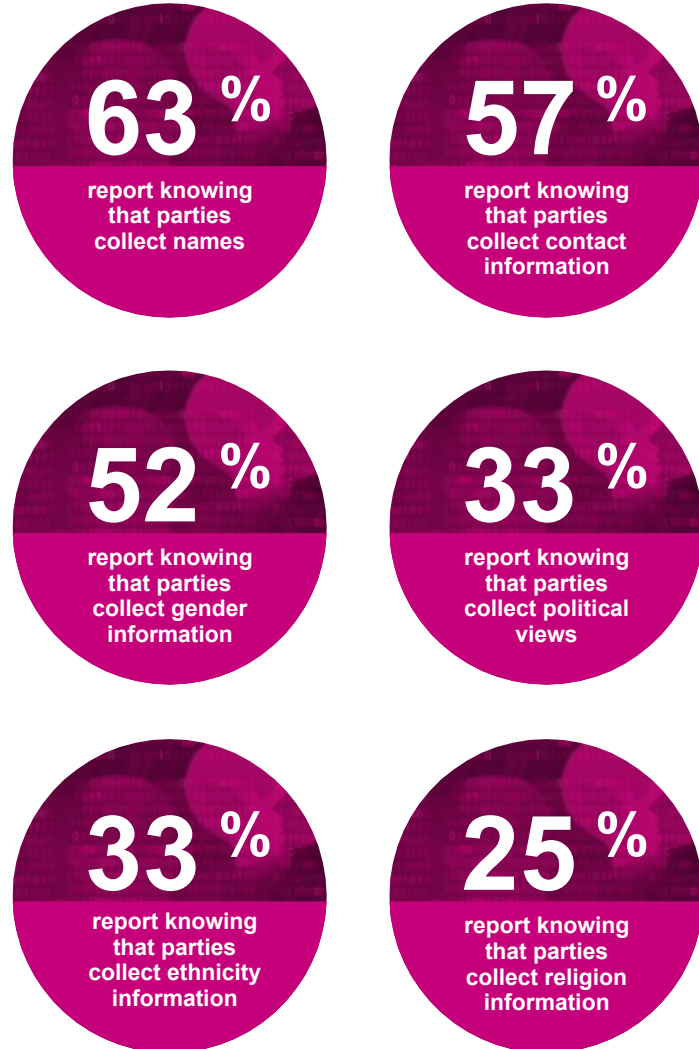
63 %
report knowing that parties collect names

57 %
report knowing that parties collect contact information

52 %
report knowing that parties collect gender information

33 %
report knowing that parties collect political views

33 %
report knowing that parties collect ethnicity information

25 %
report knowing that parties collect religion information